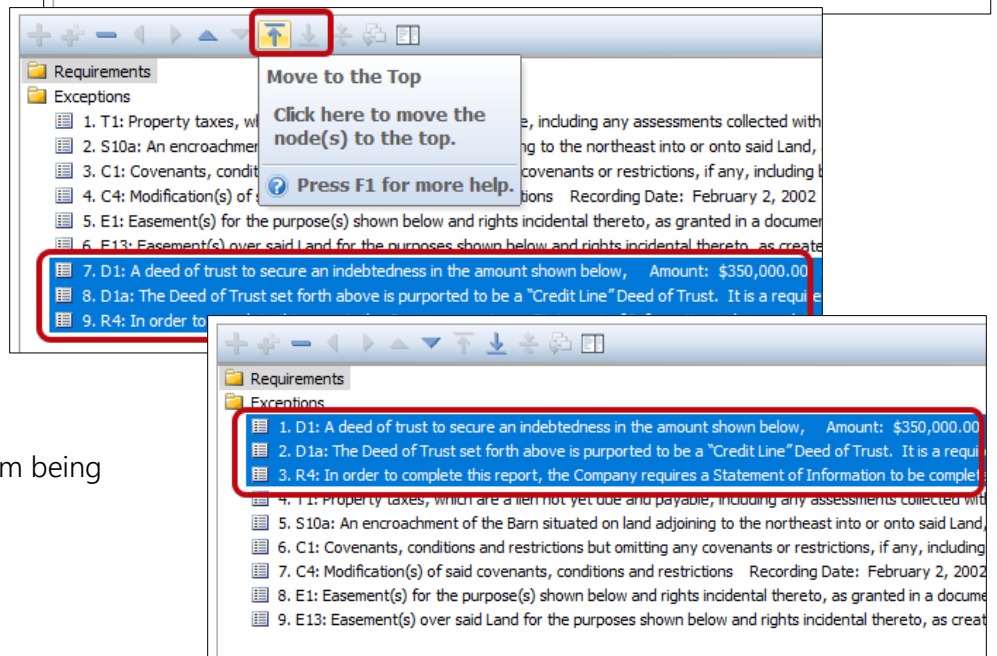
Requirements
Exceptions
1. T1: Property taxes, wh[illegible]e, including any assessments collected with
2. S10a: An encroachmen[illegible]ng to the northeast into or onto said Land,
3. C1: Covenants, condit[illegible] covenants or restrictions, if any, including
4. C4: Modification(s) of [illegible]tions Recording Date: February 2, 2002
5. E1: Easement(s) for the purpose(s) shown below and rights incidental thereto, as granted in a documen
6. E13: Easement(s) over said Land for the purposes shown below and rights incidental thereto, as create
7. D1: A deed of trust to secure an indebtedness in the amount shown below, Amount: $350,000.00
8. D1a: The Deed of Trust set forth above is purported to be a "Credit Line" Deed of Trust. It is a requi
9. R4: In order to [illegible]

Move to the Top
Click here to move the node(s) to the top.
Press F1 for more help.

Requirements
Exceptions
1. D1: A deed of trust to secure an indebtedness in the amount shown below, Amount: $350,000.00
2. D1a: The Deed of Trust set forth above is purported to be a "Credit Line" Deed of Trust. It is a requi
3. R4: In order to complete this report, the Company requires a Statement of Information to be complet
4. T1: Property taxes, which are a lien not yet due and payable, including any assessments collected with
5. S10a: An encroachment of the Barn situated on land adjoining to the northeast into or onto said Land,
6. C1: Covenants, conditions and restrictions but omitting any covenants or restrictions, if any, including
7. C4: Modification(s) of said covenants, conditions and restrictions Recording Date: February 2, 2002
8. E1: Easement(s) for the purpose(s) shown below and rights incidental thereto, as granted in a docume
9. E13: Easement(s) over said Land for the purposes shown below and rights incidental thereto, as creat

m being